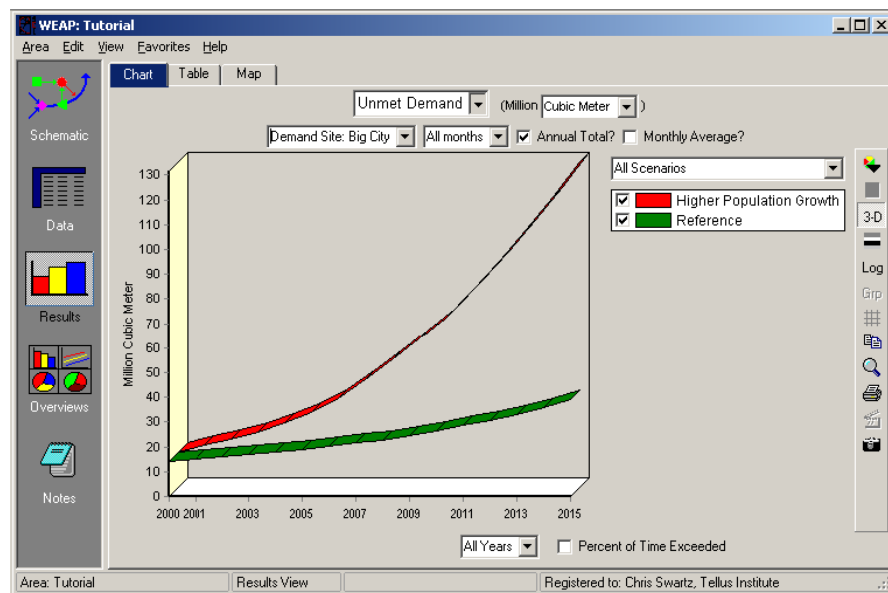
WEAP: Tutorial

Area Edit View Favorites Help

Schematic

Data

Results

Overviews

Notes

Chart Table Map

Unmet Demand (Million Cubic Meter )

Demand Site: Big City All months Annual Total? Monthly Average?

All Scenarios

Higher Population Growth
Reference

Million Cubic Meter

130
120
110
100
90
80
70
60
50
40
30
20
10
0

2000 2001 2003 2005 2007 2009 2011 2013 2015

3-D
Log
Grp

All Years Percent of Time Exceeded

Area: Tutorial | Results View | | Registered to: Chris Swartz, Tellus Institute